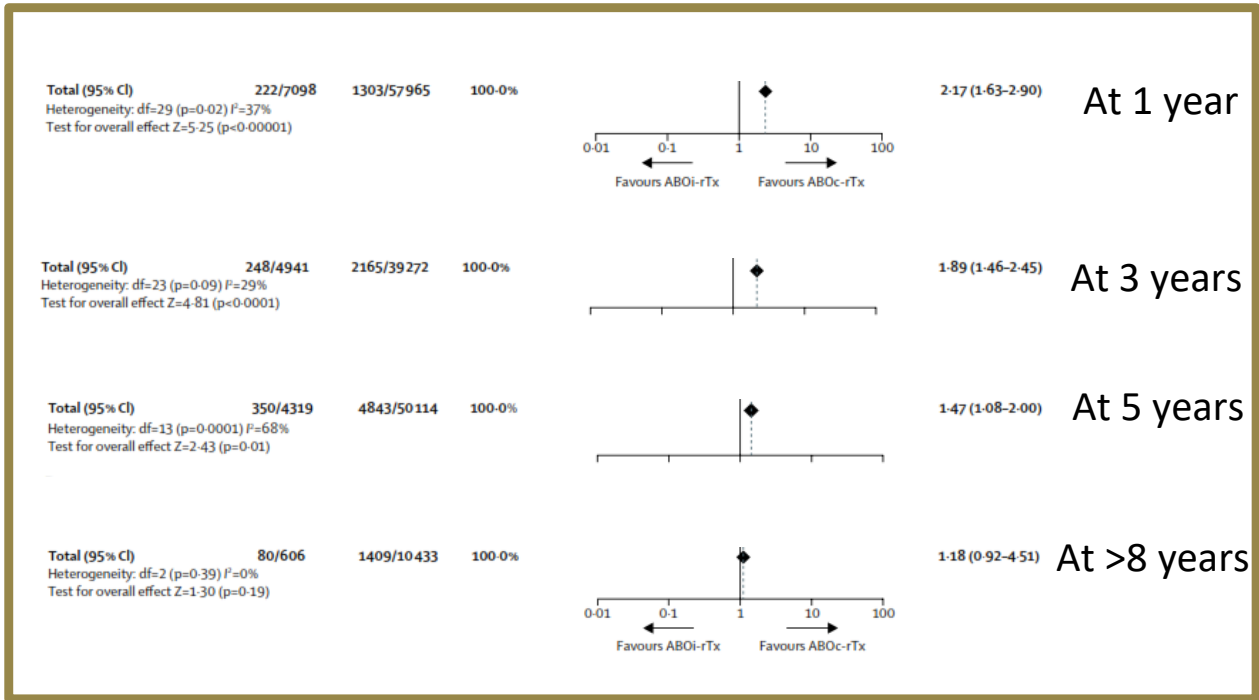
Total (95% CI) 222/7098 1303/57965 100·0%
Heterogeneity: df=29 (p=0·02) I²=37%
Test for overall effect Z=5·25 (p<0·00001)

0·01 0·1 1 10 100
Favours ABOi-rTx Favours ABOc-rTx

2·17 (1·63–2·90) At 1 year

Total (95% CI) 248/4941 2165/39272 100·0%
Heterogeneity: df=23 (p=0·09) I²=29%
Test for overall effect Z=4·81 (p<0·0001)

1·89 (1·46–2·45) At 3 years

Total (95% CI) 350/4319 4843/50114 100·0%
Heterogeneity: df=13 (p=0·0001) I²=68%
Test for overall effect Z=2·43 (p=0·01)

1·47 (1·08–2·00) At 5 years

Total (95% CI) 80/606 1409/10433 100·0%
Heterogeneity: df=2 (p=0·39) I²=0%
Test for overall effect Z=1·30 (p=0·19)

0·01 0·1 1 10 100
Favours ABOi-rTx Favours ABOc-rTx

1·18 (0·92–4·51) At >8 years